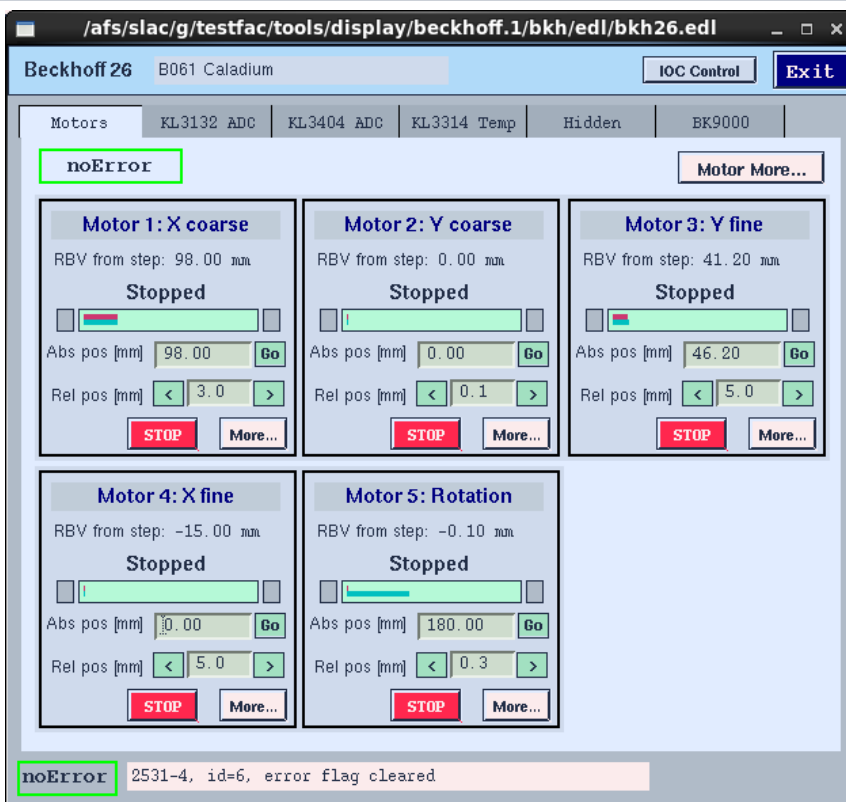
/afs/slac/g/testfac/tools/display/beckhoff.1/bkh/edl/bkh26.edl

Beckhoff 26 B061 Caladium IOC Control Exit

Motors KL3132 ADC KL3404 ADC KL3314 Temp Hidden BK9000

noError

Motor More...

Motor 1: X coarse
RBV from step: 98.00 mm
Stopped
Abs pos [mm] 98.00 Go
Rel pos [mm] < 3.0 >
STOP More...

Motor 2: Y coarse
RBV from step: 0.00 mm
Stopped
Abs pos [mm] 0.00 Go
Rel pos [mm] < 0.1 >
STOP More...

Motor 3: Y fine
RBV from step: 41.20 mm
Stopped
Abs pos [mm] 46.20 Go
Rel pos [mm] < 5.0 >
STOP More...

Motor 4: X fine
RBV from step: -15.00 mm
Stopped
Abs pos [mm] 0.00 Go
Rel pos [mm] < 5.0 >
STOP More...

Motor 5: Rotation
RBV from step: -0.10 mm
Stopped
Abs pos [mm] 180.00 Go
Rel pos [mm] < 0.3 >
STOP More...

noError 2531-4, id=6, error flag cleared